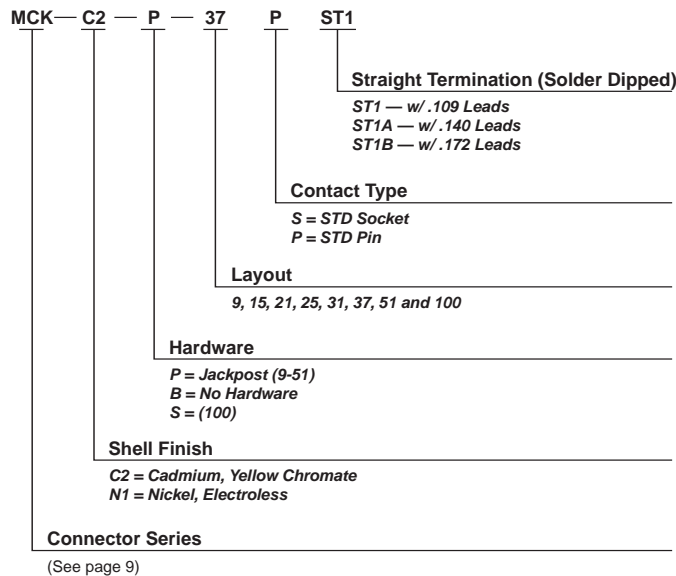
MCK — C2 — P — 37 P ST1

Straight Termination (Solder Dipped)

ST1 — w/ .109 Leads
ST1A — w/ .140 Leads
ST1B — w/ .172 Leads

Contact Type

S = STD Socket
P = STD Pin

Layout

9, 15, 21, 25, 31, 37, 51 and 100

Hardware

P = Jackpost (9-51)
B = No Hardware
S = (100)

Shell Finish

C2 = Cadmium, Yellow Chromate
N1 = Nickel, Electroless

Connector Series

(See page 9)